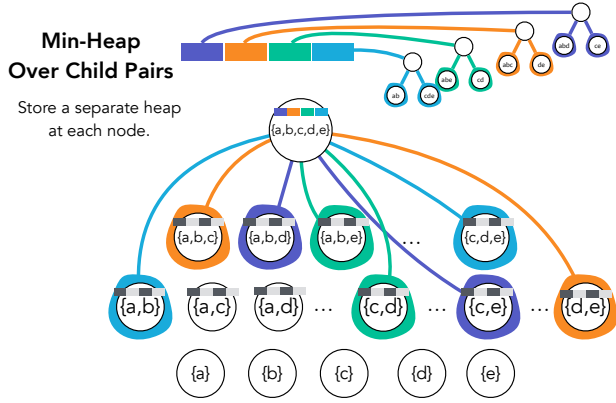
Min-Heap
Over Child Pairs

Store a separate heap at each node.

abd ce
abc de
abe cd
ab cde

{a,b,c,d,e}

{a,b,c} {a,b,d} {a,b,e} … {c,d,e}

{a,b} {a,c} {a,d} … {c,d} … {c,e} … {d,e}

{a} {b} {c} {d} {e}